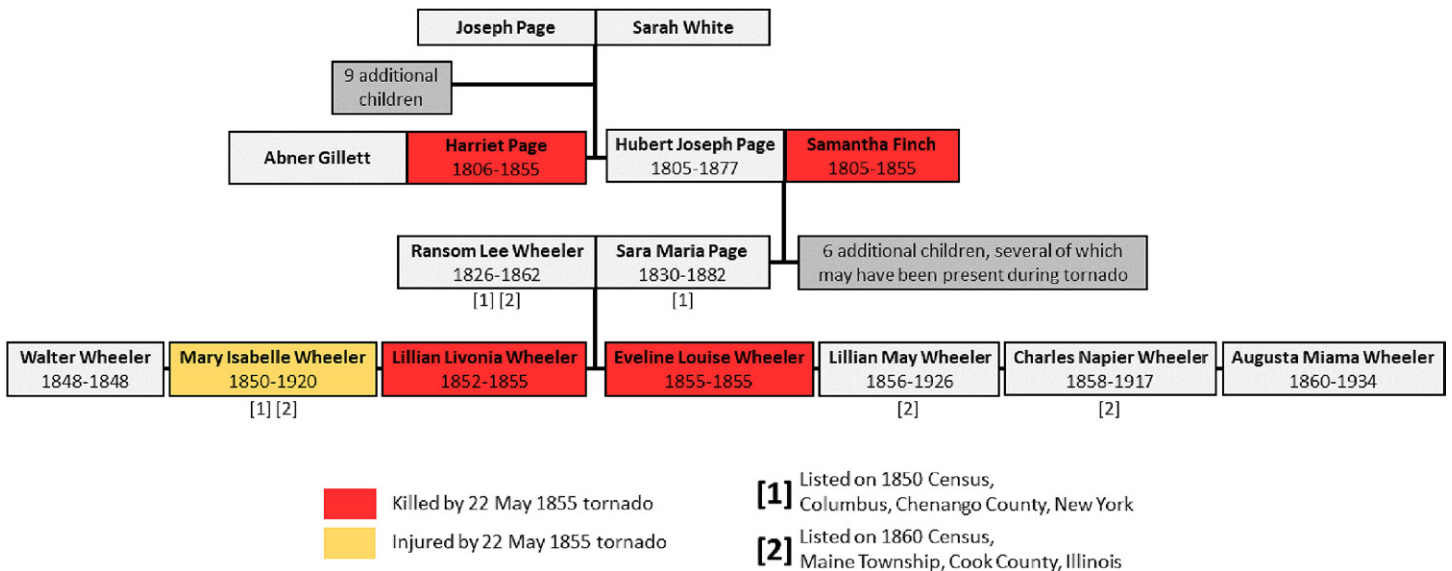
Joseph Page
Sarah White

9 additional children

Abner Gillett
Harriet Page 1806-1855
Hubert Joseph Page 1805-1877
Samantha Finch 1805-1855

Ransom Lee Wheeler 1826-1862 [1] [2]
Sara Maria Page 1830-1882 [1]
6 additional children, several of which may have been present during tornado

Walter Wheeler 1848-1848
Mary Isabelle Wheeler 1850-1920 [1] [2]
Lillian Livonia Wheeler 1852-1855
Eveline Louise Wheeler 1855-1855
Lillian May Wheeler 1856-1926 [2]
Charles Napier Wheeler 1858-1917 [2]
Augusta Miama Wheeler 1860-1934

Killed by 22 May 1855 tornado
Injured by 22 May 1855 tornado

[1] Listed on 1850 Census, Columbus, Chenango County, New York
[2] Listed on 1860 Census, Maine Township, Cook County, Illinois